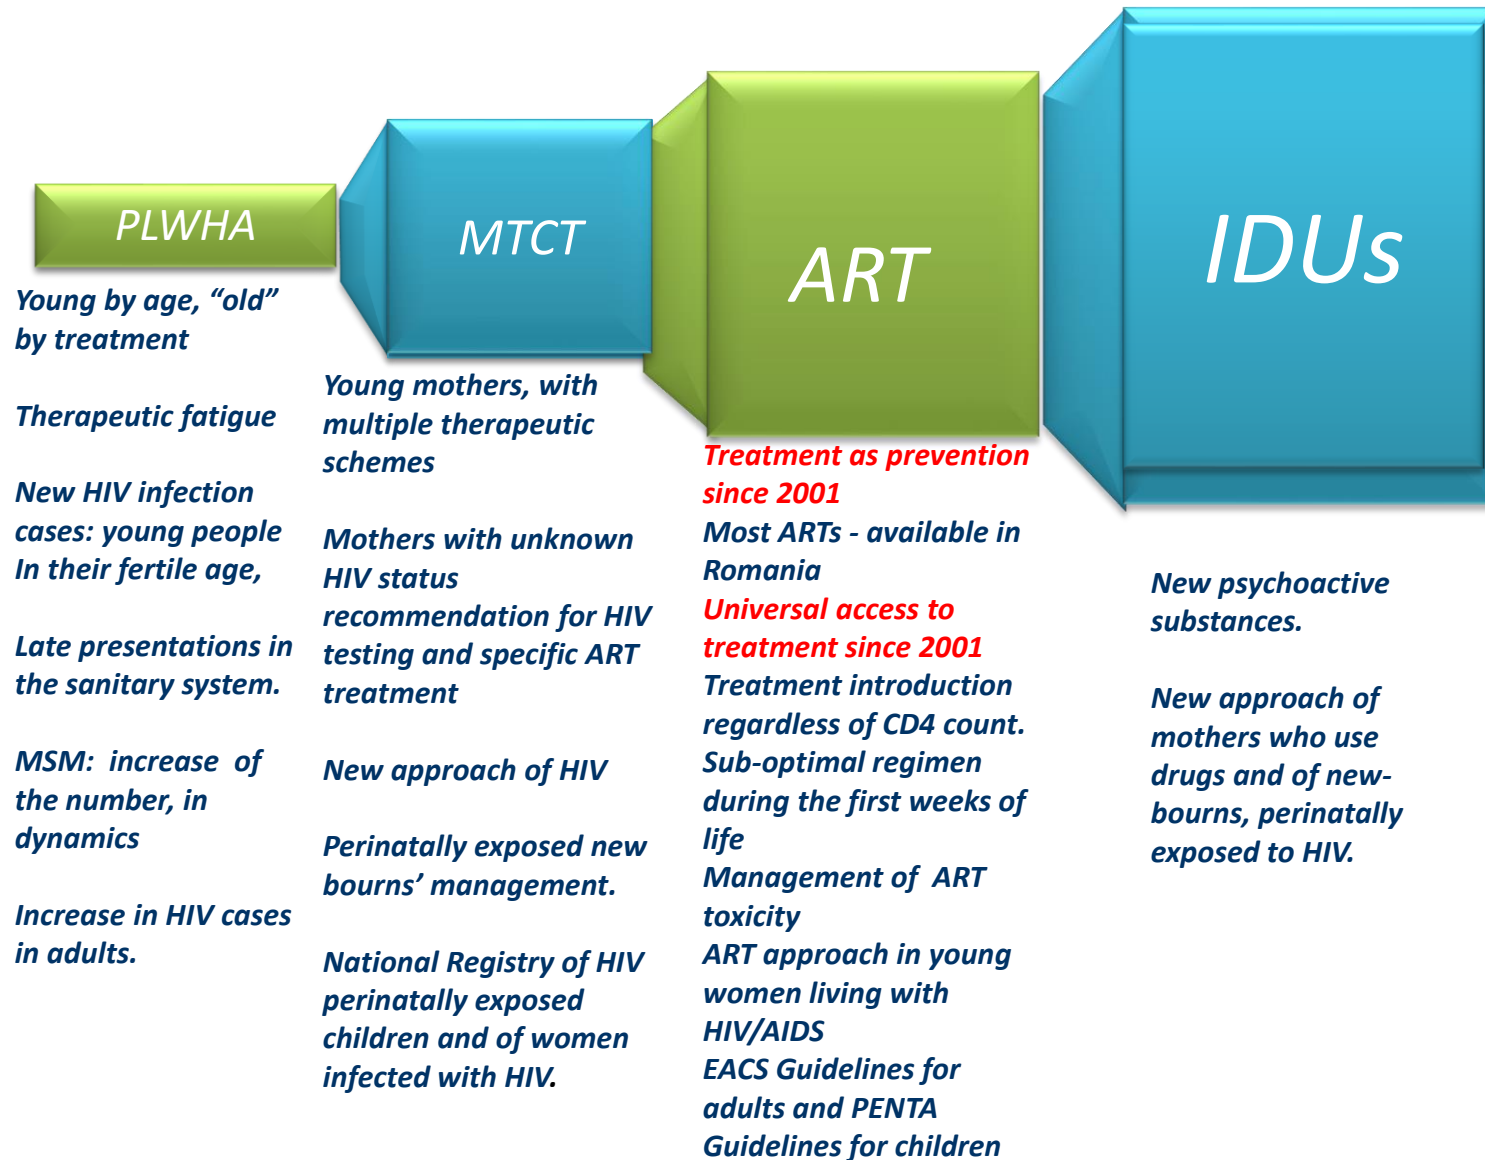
PLWHA

Young by age, “old” by treatment

Therapeutic fatigue

New HIV infection cases: young people In their fertile age,

Late presentations in the sanitary system.

MSM: increase of the number, in dynamics

Increase in HIV cases in adults.

MTCT

Young mothers, with multiple therapeutic schemes

Mothers with unknown HIV status recommendation for HIV testing and specific ART treatment

New approach of HIV

Perinatally exposed new bourns’ management.

National Registry of HIV perinatally exposed children and of women infected with HIV.

ART

Treatment as prevention since 2001

Most ARTs - available in Romania

Universal access to treatment since 2001

Treatment introduction regardless of CD4 count.

Sub-optimal regimen during the first weeks of life

Management of ART toxicity

ART approach in young women living with HIV/AIDS

EACS Guidelines for adults and PENTA Guidelines for children

IDUs

New psychoactive substances.

New approach of mothers who use drugs and of new-bourns, perinatally exposed to HIV.